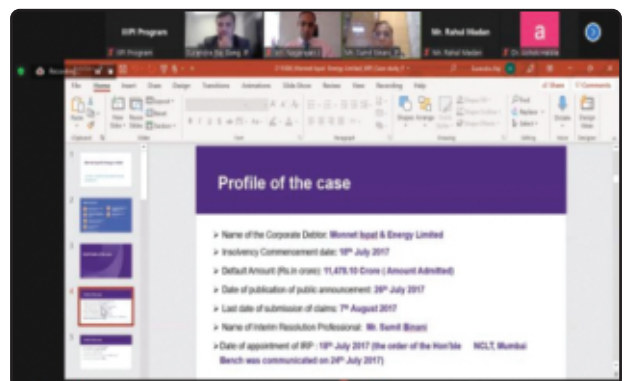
IIIPI Program

IIIPI Program

Mr. Rahul Madan

Mr. Rahul Madan

a

Profile of the case

➤ Name of the Corporate Debtor: Monnet Ispat & Energy Limited

➤ Insolvency Commencement date: 18th July 2017

➤ Default Amount (Rs.in crore): 11,478.10 Crore ( Amount Admitted)

➤ Date of publication of public announcement: 20th July 2017

➤ Last date of submission of claims: 7th August 2017

➤ Name of Interim Resolution Professional: Mr. Sumit Binani

➤ Date of appointment of IRP : 18th July 2017 (the order of the Hon'ble NCLT, Mumbai Bench was communicated on 24th July 2017)